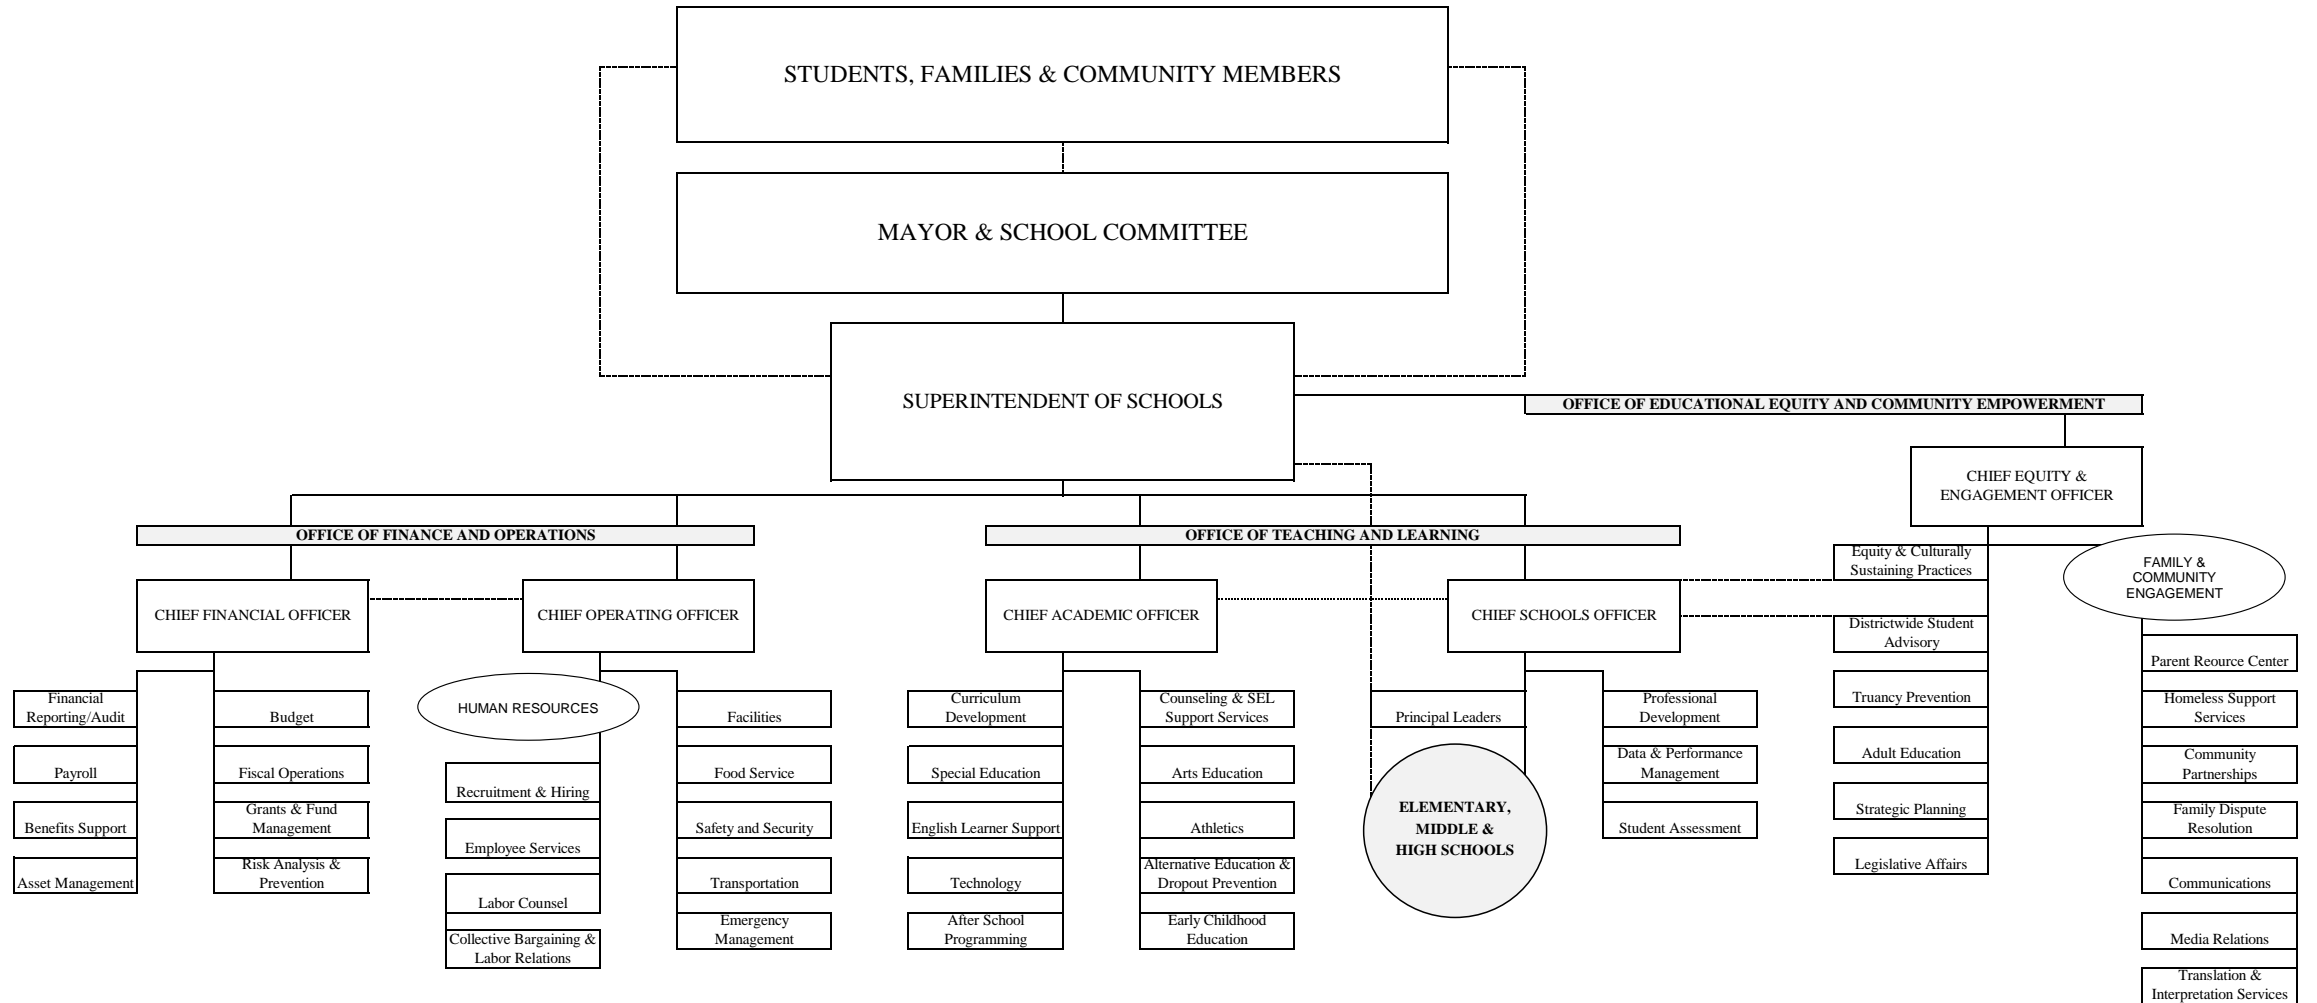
STUDENTS, FAMILIES & COMMUNITY MEMBERS

MAYOR & SCHOOL COMMITTEE

SUPERINTENDENT OF SCHOOLS

OFFICE OF EDUCATIONAL EQUITY AND COMMUNITY EMPOWERMENT

CHIEF EQUITY & ENGAGEMENT OFFICER

OFFICE OF FINANCE AND OPERATIONS

OFFICE OF TEACHING AND LEARNING

CHIEF FINANCIAL OFFICER

CHIEF OPERATING OFFICER

CHIEF ACADEMIC OFFICER

CHIEF SCHOOLS OFFICER

Financial Reporting/Audit

Payroll

Benefits Support

Asset Management

Budget

Fiscal Operations

Grants & Fund Management

Risk Analysis & Prevention

HUMAN RESOURCES

Recruitment & Hiring

Employee Services

Labor Counsel

Collective Bargaining & Labor Relations

Facilities

Food Service

Safety and Security

Transportation

Emergency Management

Curriculum Development

Special Education

English Learner Support

Technology

After School Programming

Counseling & SEL Support Services

Arts Education

Athletics

Alternative Education & Dropout Prevention

Early Childhood Education

Principal Leaders

ELEMENTARY, MIDDLE & HIGH SCHOOLS

Professional Development

Data & Performance Management

Student Assessment

Equity & Culturally Sustaining Practices

Districtwide Student Advisory

Truancy Prevention

Adult Education

Strategic Planning

Legislative Affairs

FAMILY & COMMUNITY ENGAGEMENT

Parent Reource Center

Homeless Support Services

Community Partnerships

Family Dispute Resolution

Communications

Media Relations

Translation & Interpretation Services